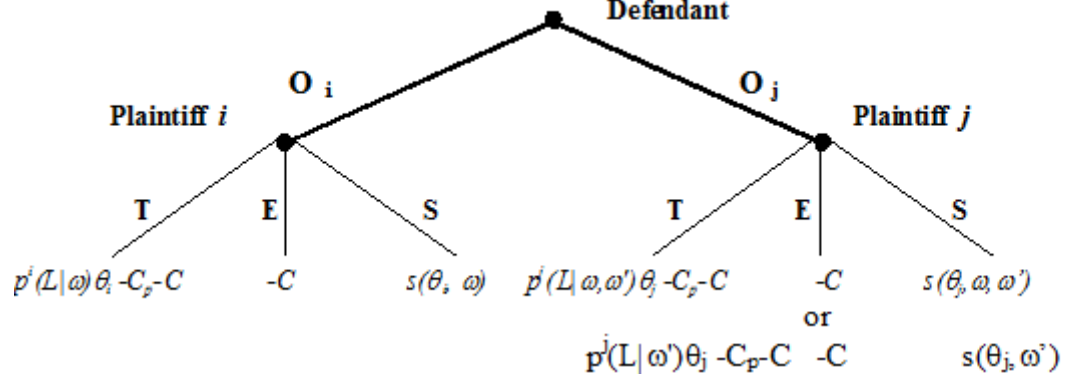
Defendant

$O_i$

$O_j$

Plaintiff $i$

Plaintiff $j$

T

E

S

T

E

S

$p^i(L|\omega)\theta_i - C_p - C$

$-C$

$s(\theta_i, \omega)$

$p^j(L|\omega,\omega')\theta_j - C_p - C$

$-C$

$s(\theta_j, \omega, \omega')$

or

$p^j(L|\omega')\theta_j - C_p - C$

$-C$

$s(\theta_j, \omega')$